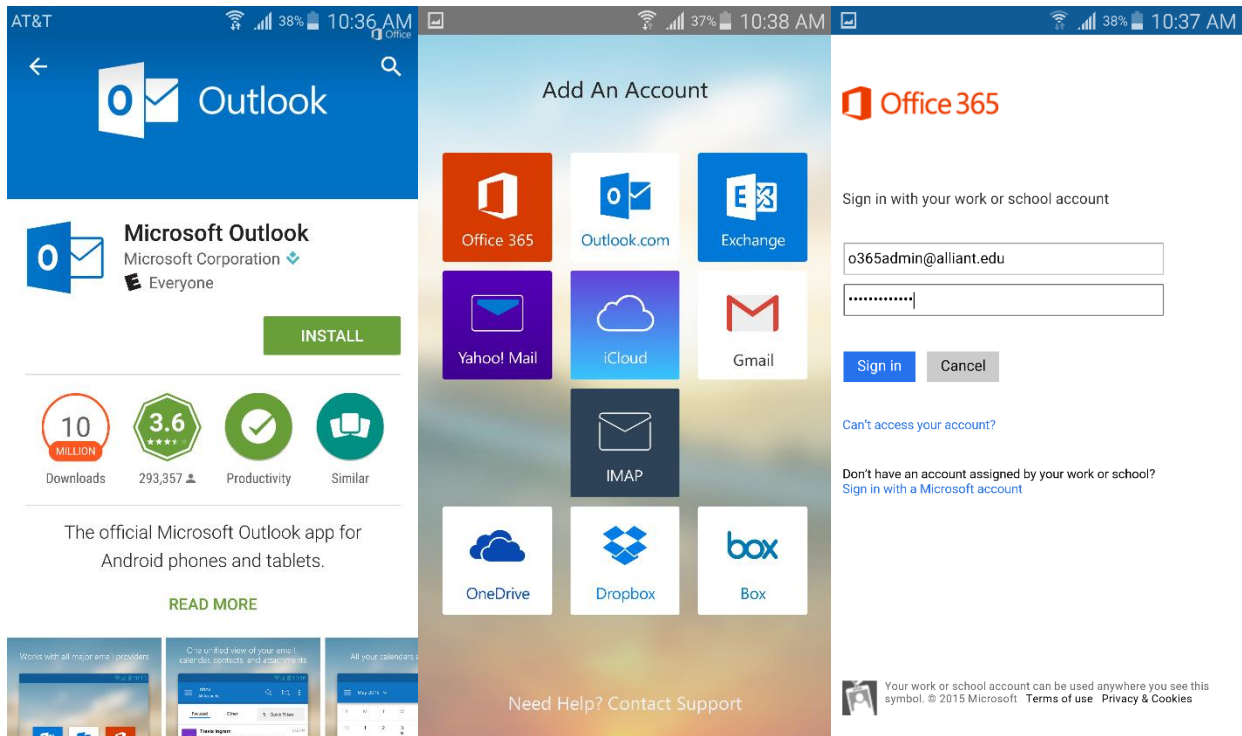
AT&T 38% 10:36 AM Office

Outlook

Microsoft Outlook
Microsoft Corporation
Everyone

INSTALL

10 MILLION Downloads
3.6 293,357
Productivity
Similar

The official Microsoft Outlook app for Android phones and tablets.

READ MORE

Works with all major email providers
One unified view of your email, calendar, contacts, and attachments
All your calendars

37% 10:38 AM

Add An Account

Office 365
Outlook.com
Exchange
Yahoo! Mail
iCloud
Gmail
IMAP
OneDrive
Dropbox
Box

Need Help? Contact Support

38% 10:37 AM

Office 365

Sign in with your work or school account

o365admin@alliant.edu
••••••••••••

Sign in
Cancel

Can't access your account?

Don't have an account assigned by your work or school?
Sign in with a Microsoft account

Your work or school account can be used anywhere you see this symbol. © 2015 Microsoft Terms of use Privacy & Cookies